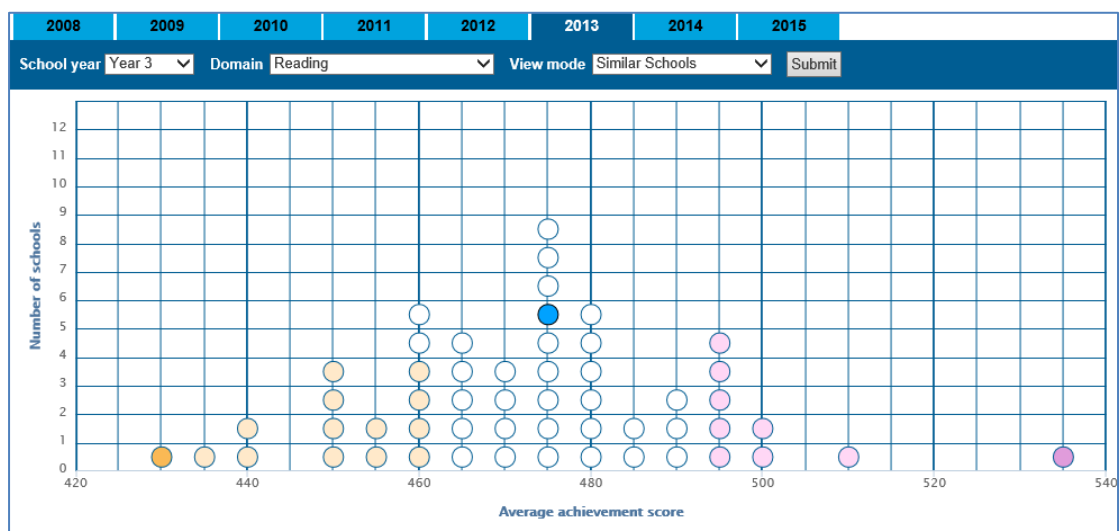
2008 2009 2010 2011 2012 2013 2014 2015

School year Year 3 Domain Reading View mode Similar Schools Submit

Number of schools

12
11
10
9
8
7
6
5
4
3
2
1
0

420 440 460 480 500 520 540

Average achievement score